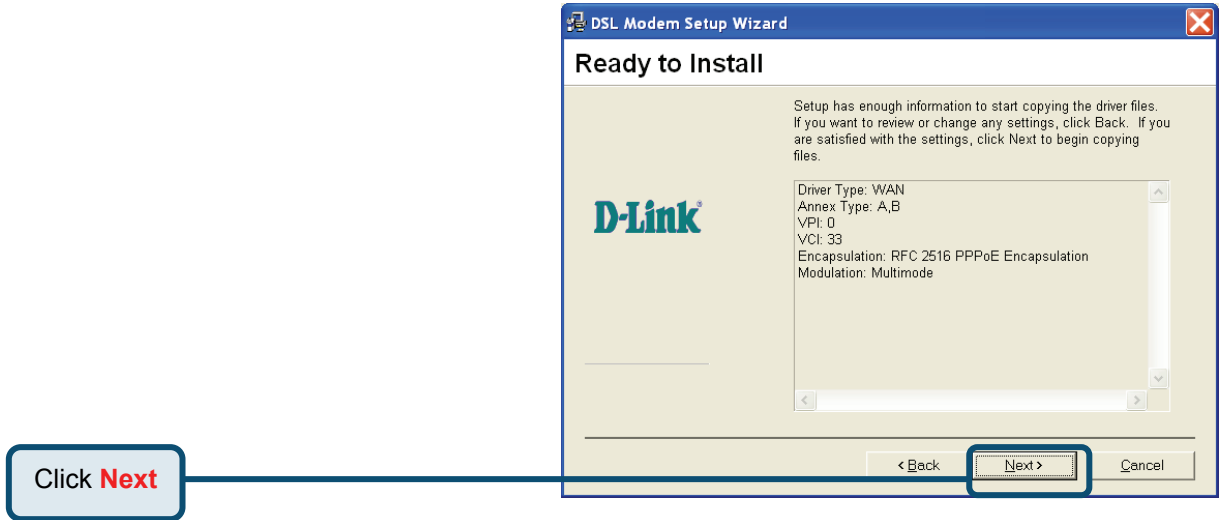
DSL Modem Setup Wizard

Ready to Install

Setup has enough information to start copying the driver files. If you want to review or change any settings, click Back. If you are satisfied with the settings, click Next to begin copying files.

D-Link

Driver Type: WAN
Annex Type: A,B
VPI: 0
VCI: 33
Encapsulation: RFC 2516 PPPoE Encapsulation
Modulation: Multimode

< Back
Next >
Cancel

Click Next